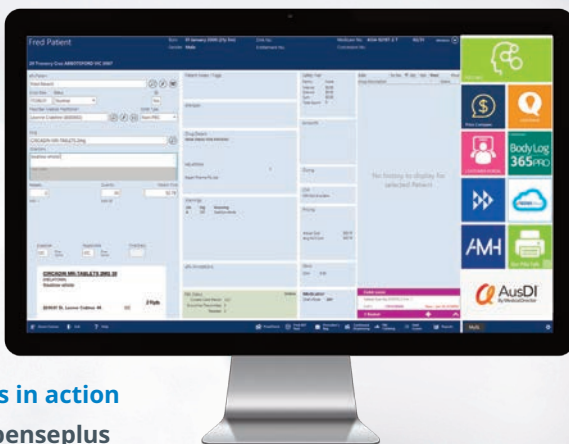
Fred Patient

20 January 2000 (21y 3m)

Male

20 Tuoneo Cres ABBOTSFORD VIC 3067

CIRCADIN MR-TABLETS 2MG

Bedtime when

No history to display for selected Patient

CIRCADIN MR-TABLETS 2MG 30

Bedtime when

2 Rpts

Body Log 365PRO

AMH

AusDI

s in action

penseplus